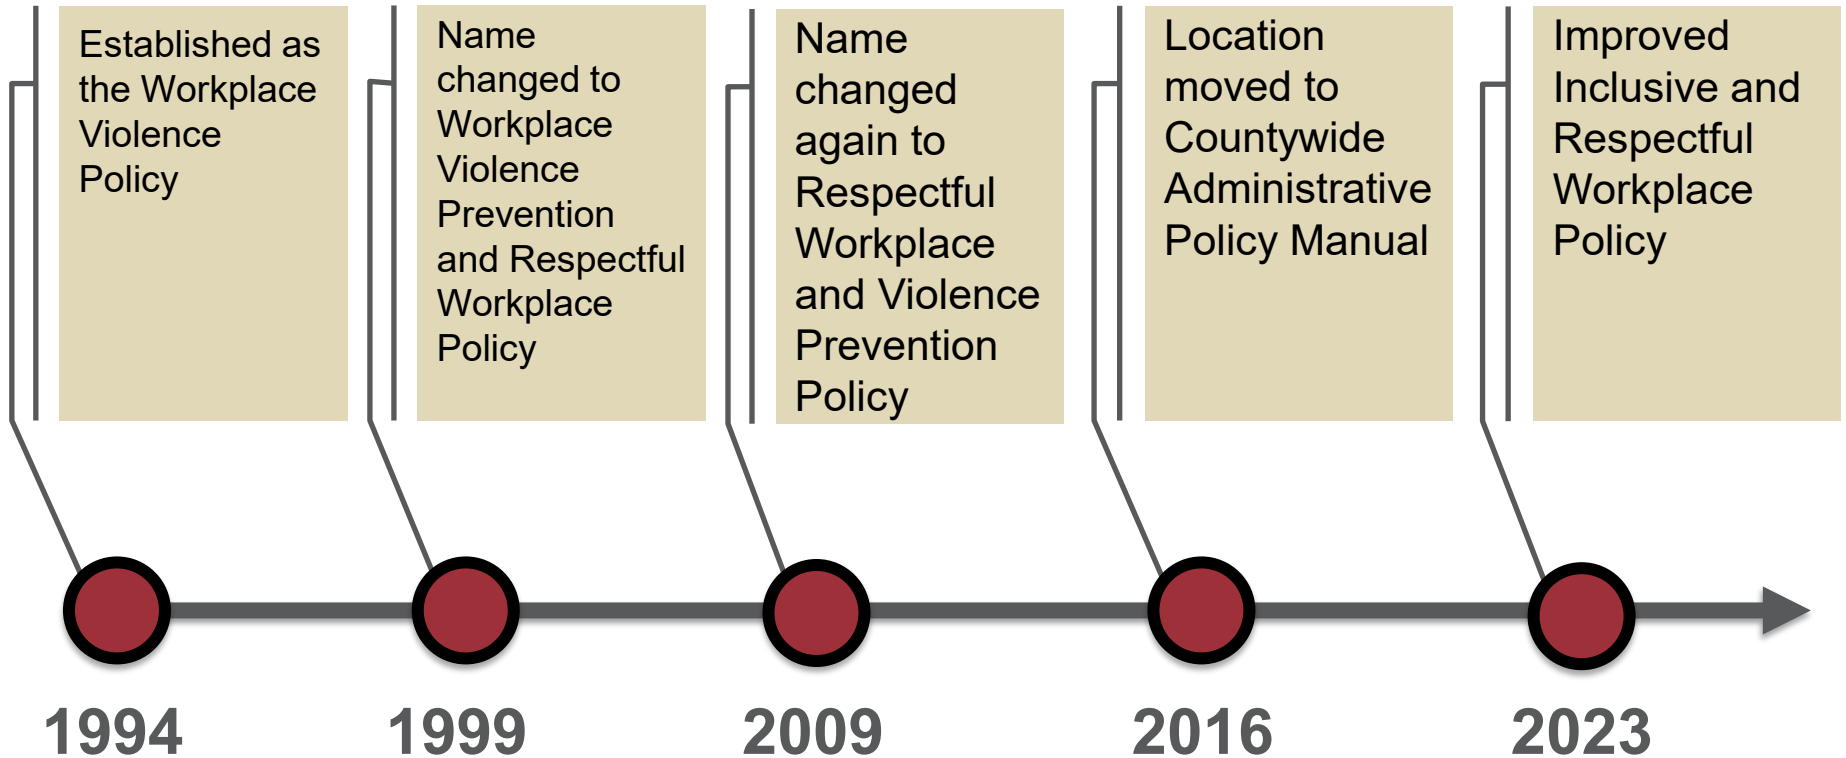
Established as the Workplace Violence Policy

Name changed to Workplace Violence Prevention and Respectful Workplace Policy

Name changed again to Respectful Workplace and Violence Prevention Policy

Location moved to Countywide Administrative Policy Manual

Improved Inclusive and Respectful Workplace Policy

1994

1999

2009

2016

2023